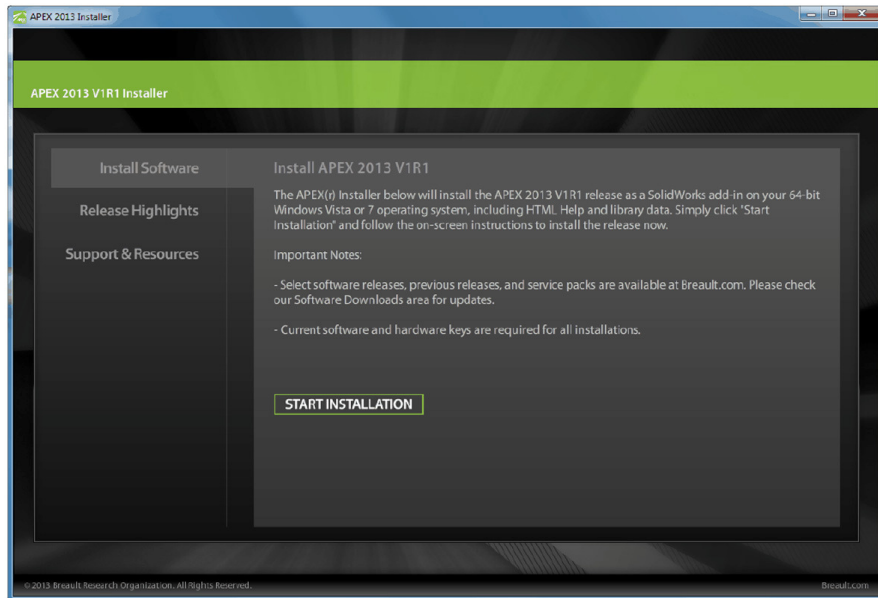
APEX 2013 Installer

APEX 2013 V1R1 Installer

Install Software

Release Highlights

Support & Resources

Install APEX 2013 V1R1

The APEX(r) Installer below will install the APEX 2013 V1R1 release as a SolidWorks add-in on your 64-bit Windows Vista or 7 operating system, including HTML Help and library data. Simply click "Start Installation" and follow the on-screen instructions to install the release now.

Important Notes:

- Select software releases, previous releases, and service packs are available at Breault.com. Please check our Software Downloads area for updates.

- Current software and hardware keys are required for all installations.

START INSTALLATION

© 2013 Breault Research Organization. All Rights Reserved.

Breault.com